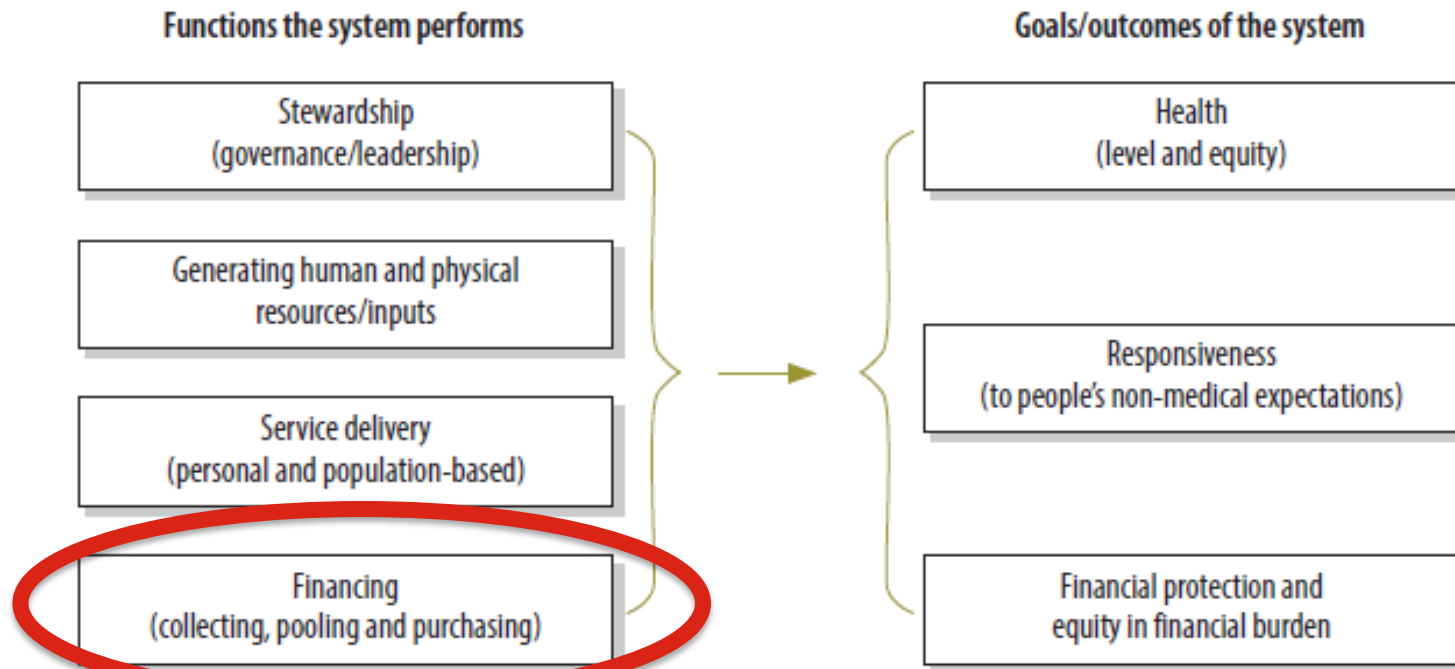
Functions the system performs

Stewardship
(governance/leadership)

Generating human and physical resources/inputs

Service delivery
(personal and population-based)

Financing
(collecting, pooling and purchasing)

Goals/outcomes of the system

Health
(level and equity)

Responsiveness
(to people's non-medical expectations)

Financial protection and equity in financial burden